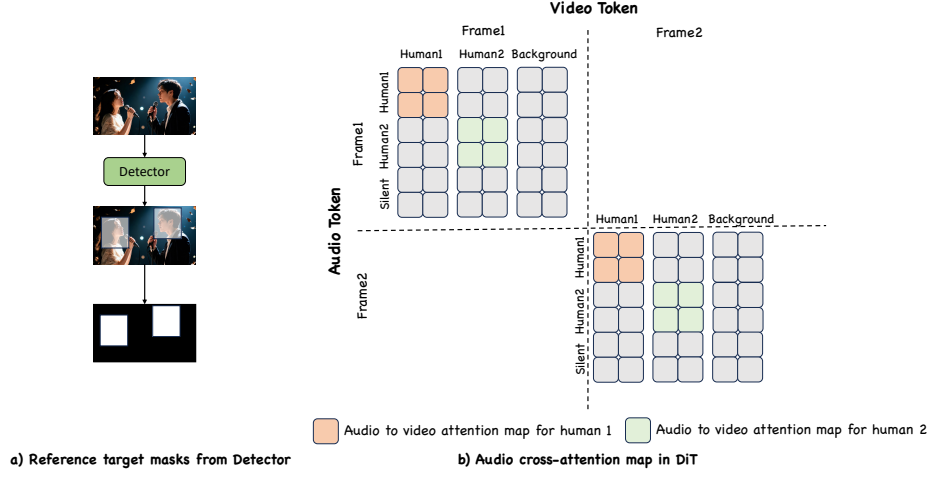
Detector

Video Token

Frame1

Frame2

Human1 Human2 Background

Human1

Human2

Silent

Frame1

Audio Token

Frame2

Human1 Human2 Background

Human1

Human2

Silent

Audio to video attention map for human 1

Audio to video attention map for human 2

a) Reference target masks from Detector

b) Audio cross-attention map in DiT